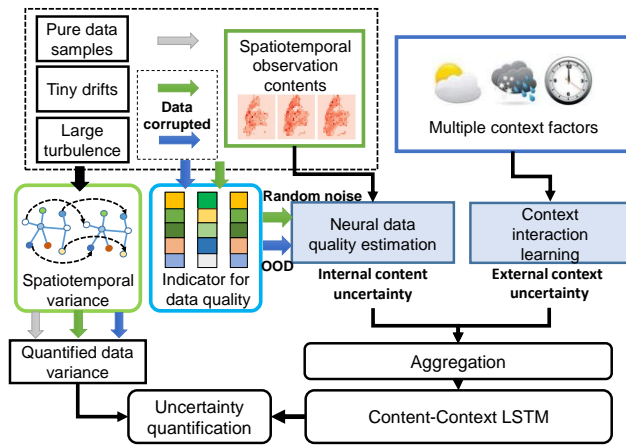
Pure data samples

Tiny drifts

Large turbulence

Data corrupted

Spatiotemporal observation contents

Multiple context factors

Spatiotemporal variance

Indicator for data quality

Random noise

OOD

Neural data quality estimation

Context interaction learning

Internal content uncertainty

External context uncertainty

Quantified data variance

Aggregation

Uncertainty quantification

Content-Context LSTM